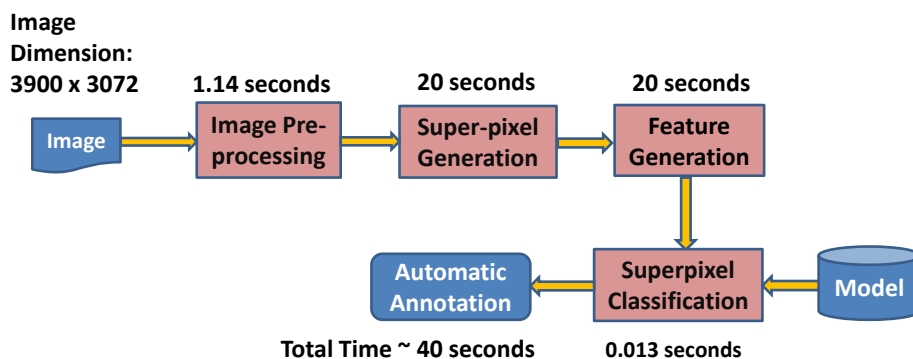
Image Dimension: 3900 x 3072

1.14 seconds

20 seconds

20 seconds

Image

Image Preprocessing

Super-pixel Generation

Feature Generation

Automatic Annotation

Superpixel Classification

Model

Total Time ~ 40 seconds

0.013 seconds